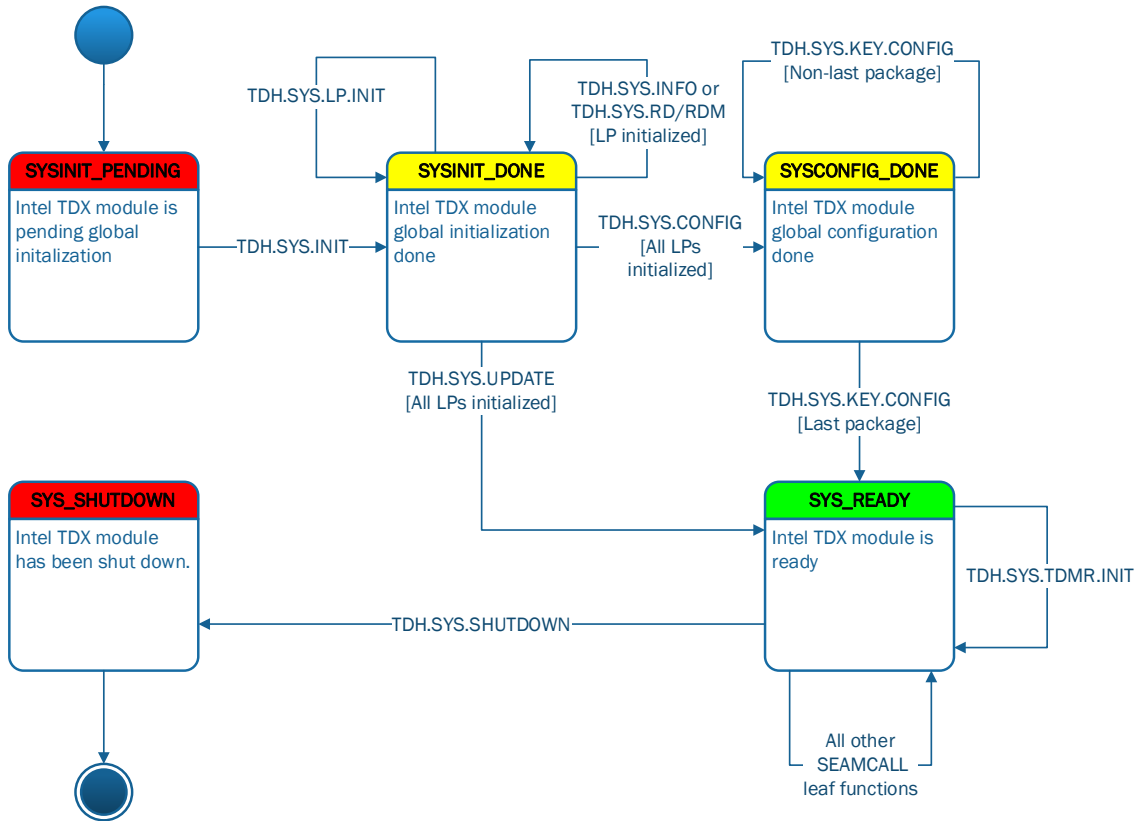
TDH.SYS.LP.INIT

TDH.SYS.INFO or TDH.SYS.RD/RDM [LP initialized]

TDH.SYS.KEY.CONFIG [Non-last package]

SYSINIT_PENDING
Intel TDX module is pending global initalization

TDH.SYS.INIT

SYSINIT_DONE
Intel TDX module global initialization done

TDH.SYS.CONFIG [All LPs initialized]

SYSCONFIG_DONE
Intel TDX module global configuration done

TDH.SYS.UPDATE [All LPs initialized]

TDH.SYS.KEY.CONFIG [Last package]

SYS_SHUTDOWN
Intel TDX module has been shut down.

SYS_READY
Intel TDX module is ready

TDH.SYS.TDMR.INIT

TDH.SYS.SHUTDOWN

All other SEAMCALL leaf functions